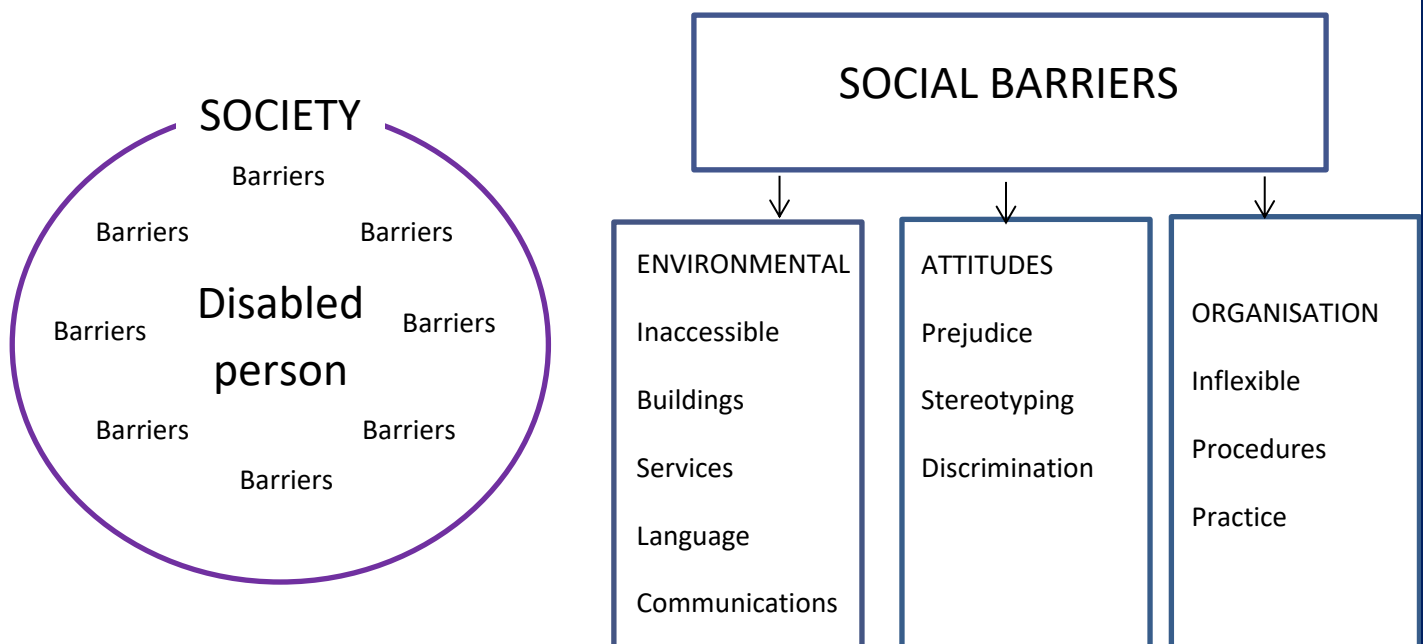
SOCIETY

Barriers

Barriers

Barriers

Barriers

Disabled person

Barriers

Barriers

Barriers

Barriers

SOCIAL BARRIERS

ENVIRONMENTAL

Inaccessible

Buildings

Services

Language

Communications

ATTITUDES

Prejudice

Stereotyping

Discrimination

ORGANISATION

Inflexible

Procedures

Practice